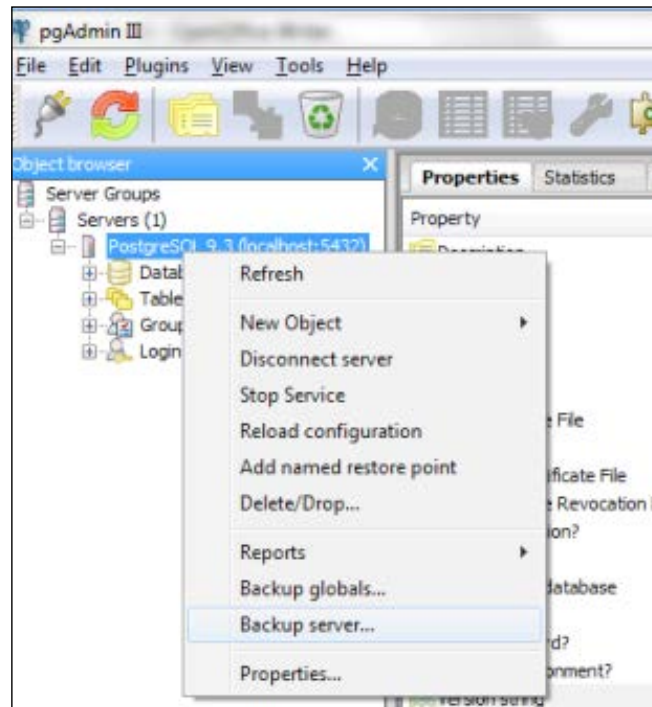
pgAdmin III

File Edit Plugins View Tools Help

Object browser

Server Groups
Servers (1)
PostgreSQL 9.3 (localhost:5432)
Datab
Table
Group
Login

Properties Statistics

Property

Refresh
New Object
Disconnect server
Stop Service
Reload configuration
Add named restore point
Delete/Drop...
Reports
Backup globals...
Backup server...
Properties...

e File
ificate File
e Revocation
ion?
database
d?
onment?
Version string